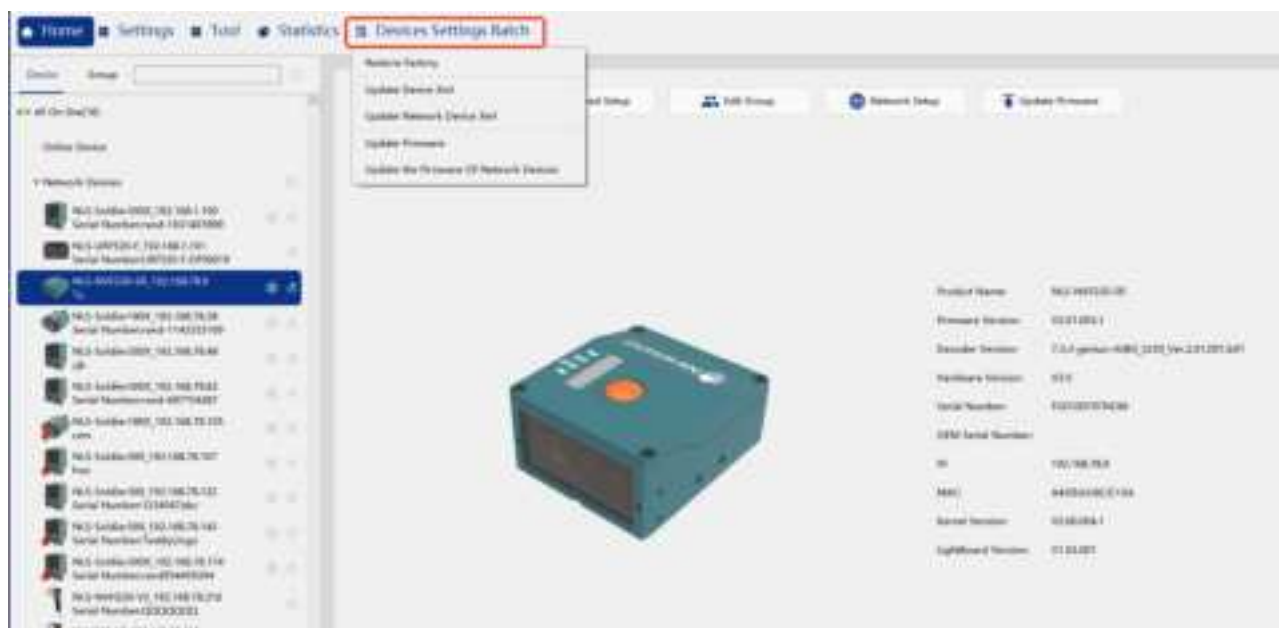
Home Settings Tool Statistics Devices Settings Batch

Device Group

Restore Factory
Update Device Xml
Update Network Device Xml
Update Firmware
Update the Firmware Of Network Devices

All On line(18)

Online Device

Network Devices

Edit Group
Network Setup
Update Firmware

Product Name:
Firmware Version:
Decoder Version:
Hardware Version:
Serial Number:
OEM Serial Number:
IP:
MAC:
Kernel Version:
Lightboard Version:

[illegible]